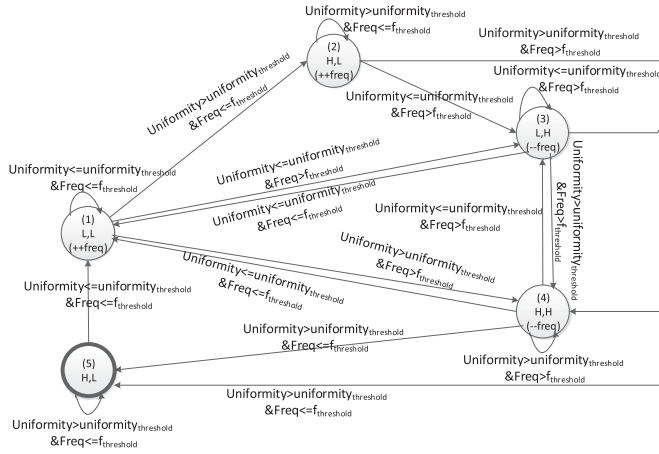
Uniformity>uniformity$_{threshold}$
&Freq<=f$_{threshold}$

(2)
H,L
(++freq)

Uniformity>uniformity$_{threshold}$
&Freq>f$_{threshold}$

Uniformity<=uniformity$_{threshold}$
&Freq>f$_{threshold}$

Uniformity>uniformity$_{threshold}$
&Freq<=f$_{threshold}$

Uniformity<=uniformity$_{threshold}$
&Freq>f$_{threshold}$

(3)
L,H
(--freq)

Uniformity<=uniformity$_{threshold}$
&Freq<=f$_{threshold}$

Uniformity<=uniformity$_{threshold}$
&Freq>f$_{threshold}$

Uniformity<=uniformity$_{threshold}$
&Freq<=f$_{threshold}$

(1)
L,L
(++freq)

Uniformity<=uniformity$_{threshold}$
&Freq>f$_{threshold}$

Uniformity>uniformity$_{threshold}$
&Freq>f$_{threshold}$

Uniformity>uniformity$_{threshold}$
&Freq>f$_{threshold}$

Uniformity<=uniformity$_{threshold}$
&Freq<=f$_{threshold}$

Uniformity<=uniformity$_{threshold}$
&Freq<=f$_{threshold}$

(4)
H,H
(--freq)

Uniformity>uniformity$_{threshold}$
&Freq<=f$_{threshold}$

Uniformity>uniformity$_{threshold}$
&Freq>f$_{threshold}$

(5)
H,L

Uniformity>uniformity$_{threshold}$
&Freq<=f$_{threshold}$

Uniformity>uniformity$_{threshold}$
&Freq<=f$_{threshold}$